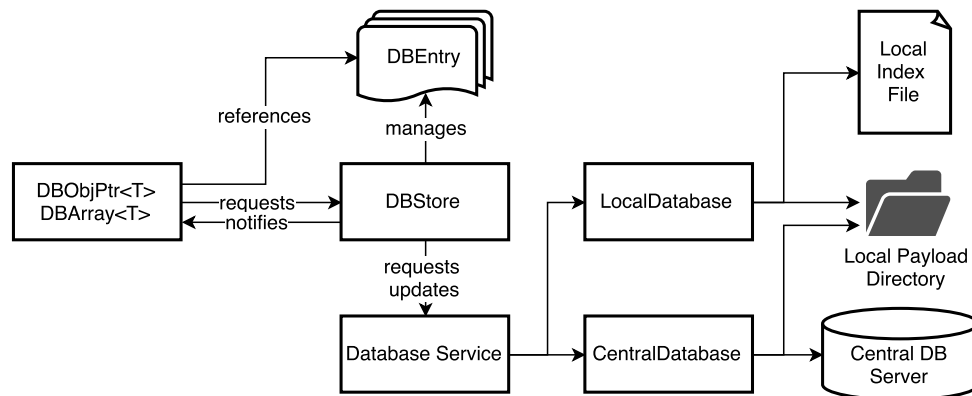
DBEntry

references

manages

DBObjPtr<T>
DBArray<T>

requests

notifies

DBStore

requests
updates

Database Service

LocalDatabase

CentralDatabase

Local
Index
File

Local Payload
Directory

Central DB
Server